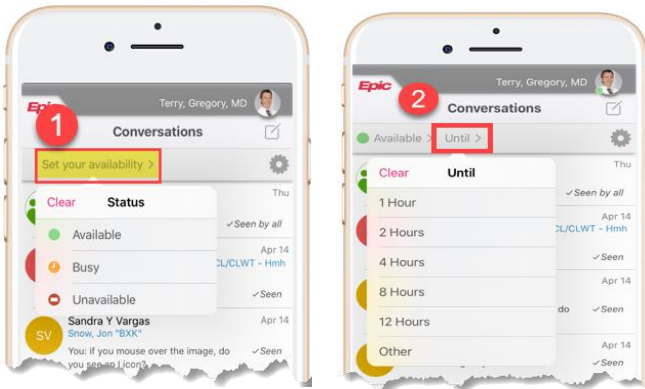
Epic
Terry, Gregory, MD
1
Conversations
Set your availability >
Thu
Clear
Status
✓Seen by all
Available
Apr 14
Busy
CL/CLWT - Hmh
Unavailable
✓Seen
SV
Sandra Y Vargas
Apr 14
Snow, Jon "BXK"
You: if you mouse over the image, do you see an icon?
✓Seen

Epic
Terry, Gregory, MD
2
Conversations
Available >
Until >
Thu
Clear
Until
✓Seen by all
1 Hour
Apr 14
2 Hours
CL/CLWT - Hmh
4 Hours
✓Seen
8 Hours
Apr 14
12 Hours
do
✓Seen
Other
Apr 14
✓Seen